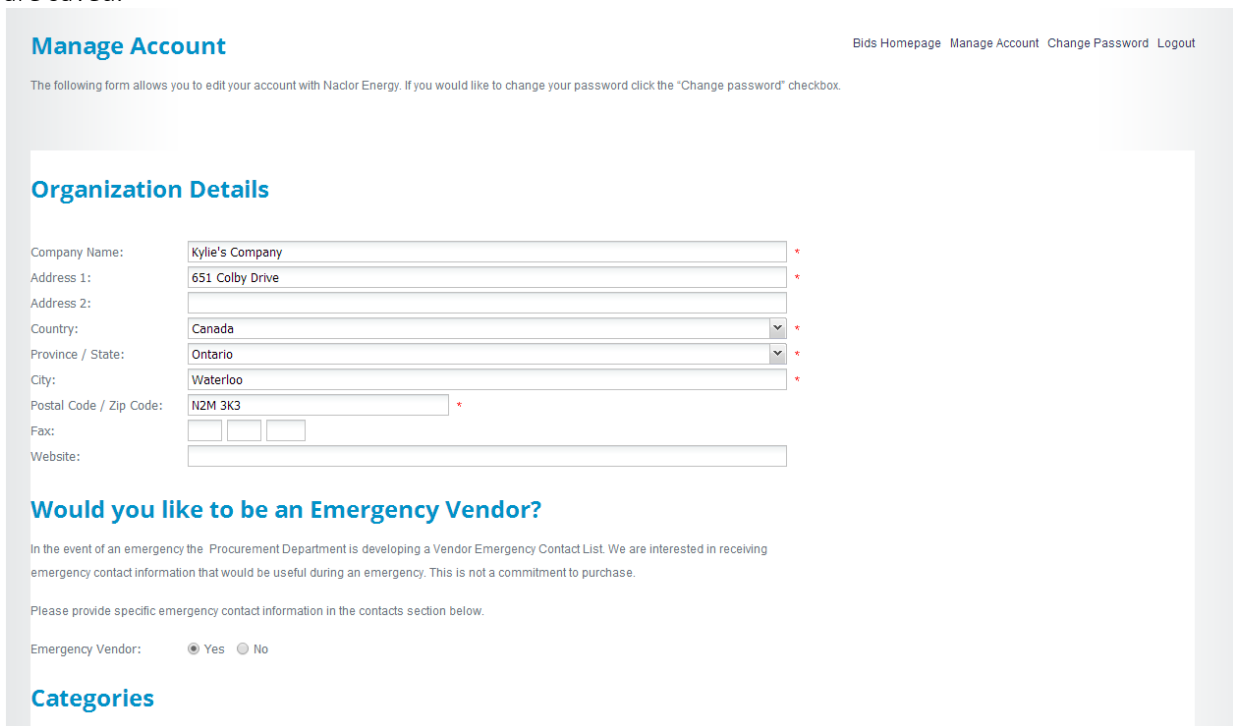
Manage Account

Bids Homepage Manage Account Change Password Logout

The following form allows you to edit your account with Naclor Energy. If you would like to change your password click the "Change password" checkbox.

Organization Details

Company Name: Kylie's Company *
Address 1: 651 Colby Drive *
Address 2:
Country: Canada *
Province / State: Ontario *
City: Waterloo *
Postal Code / Zip Code: N2M 3K3 *
Fax:
Website:

Would you like to be an Emergency Vendor?

In the event of an emergency the Procurement Department is developing a Vendor Emergency Contact List. We are interested in receiving emergency contact information that would be useful during an emergency. This is not a commitment to purchase.

Please provide specific emergency contact information in the contacts section below.

Emergency Vendor: Yes No

Categories